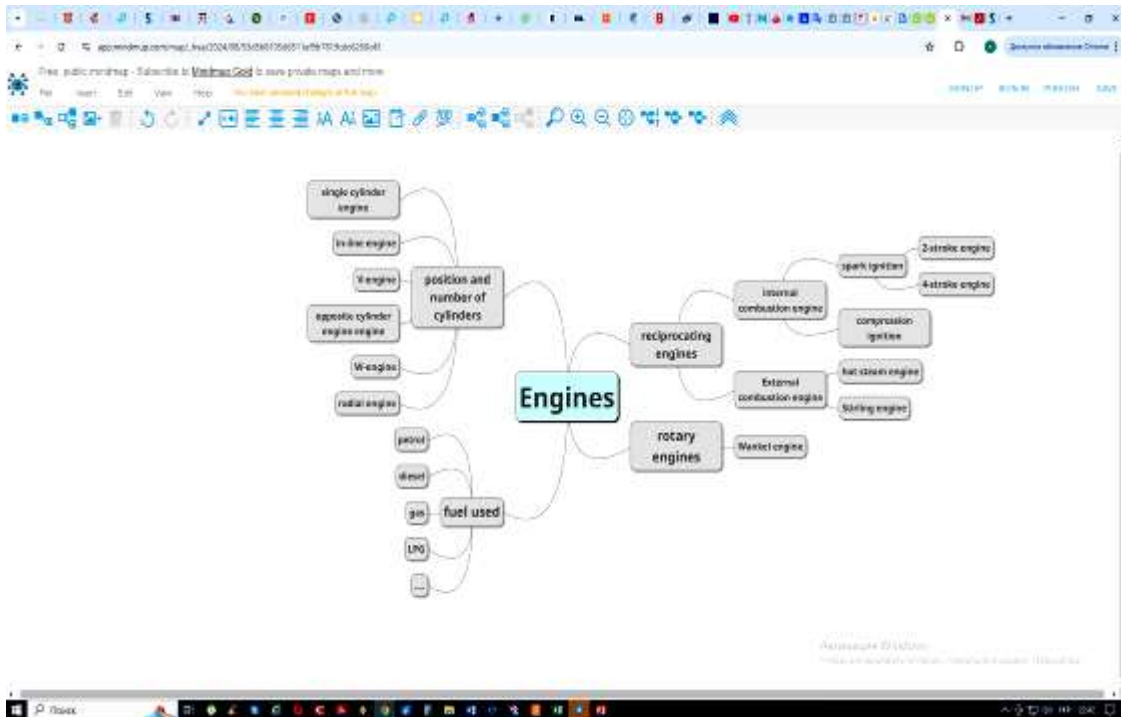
app.mindmup.com/map/_free/2024/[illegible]

Free public mindmap - Subscribe to Mindmup Gold to save private maps and more

File Insert Edit View Help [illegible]

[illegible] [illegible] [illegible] Save

single cylinder engine

in-line engine

V-engine

opposite cylinder engine engine

W-engine

radial engine

position and number of cylinders

Engines

reciprocating engines

internal combustion engine

spark ignition

2-stroke engine

4-stroke engine

compression ignition

External combustion engine

hot steam engine

Stirling engine

rotary engines

Wankel engine

petrol

diesel

gas

LPG

...

fuel used

Активация Windows

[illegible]

Поиск